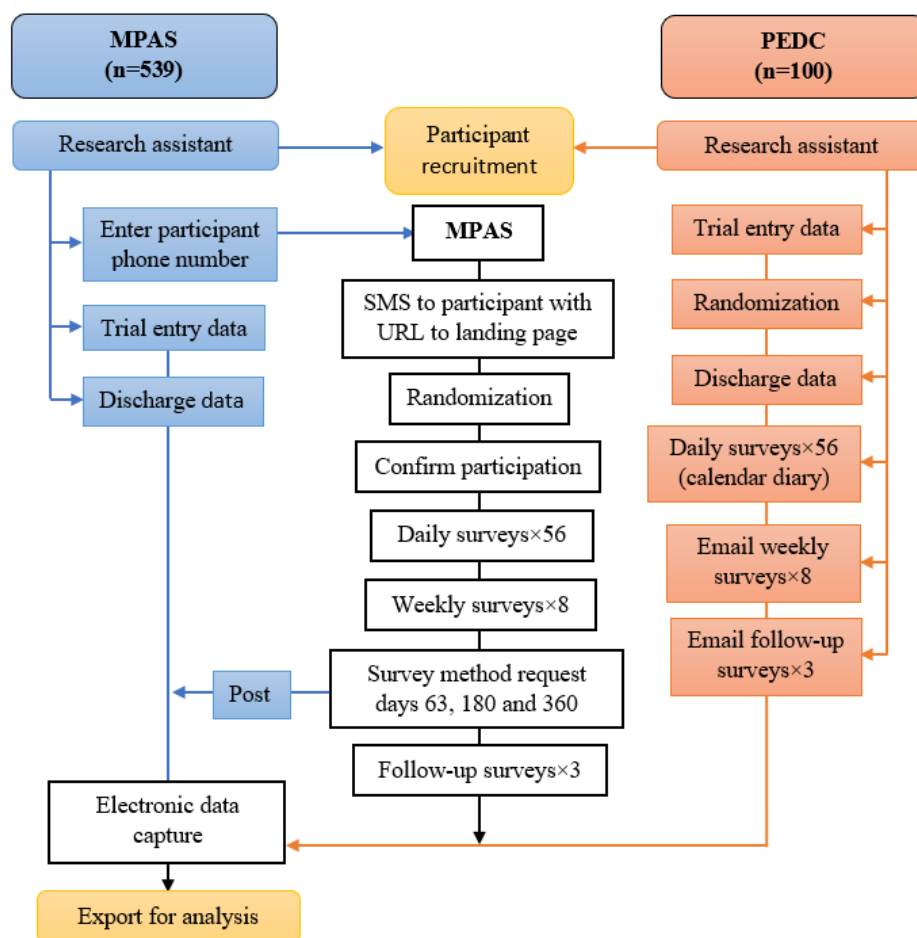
MPAS
(n=539)

PEDC
(n=100)

Research assistant

Participant recruitment

Research assistant

Enter participant phone number

MPAS

Trial entry data

SMS to participant with URL to landing page

Randomization

Trial entry data

Discharge data

Randomization

Discharge data

Confirm participation

Daily surveys×56 (calendar diary)

Daily surveys×56

Email weekly surveys×8

Weekly surveys×8

Email follow-up surveys×3

Post

Survey method request days 63, 180 and 360

Follow-up surveys×3

Electronic data capture

Export for analysis